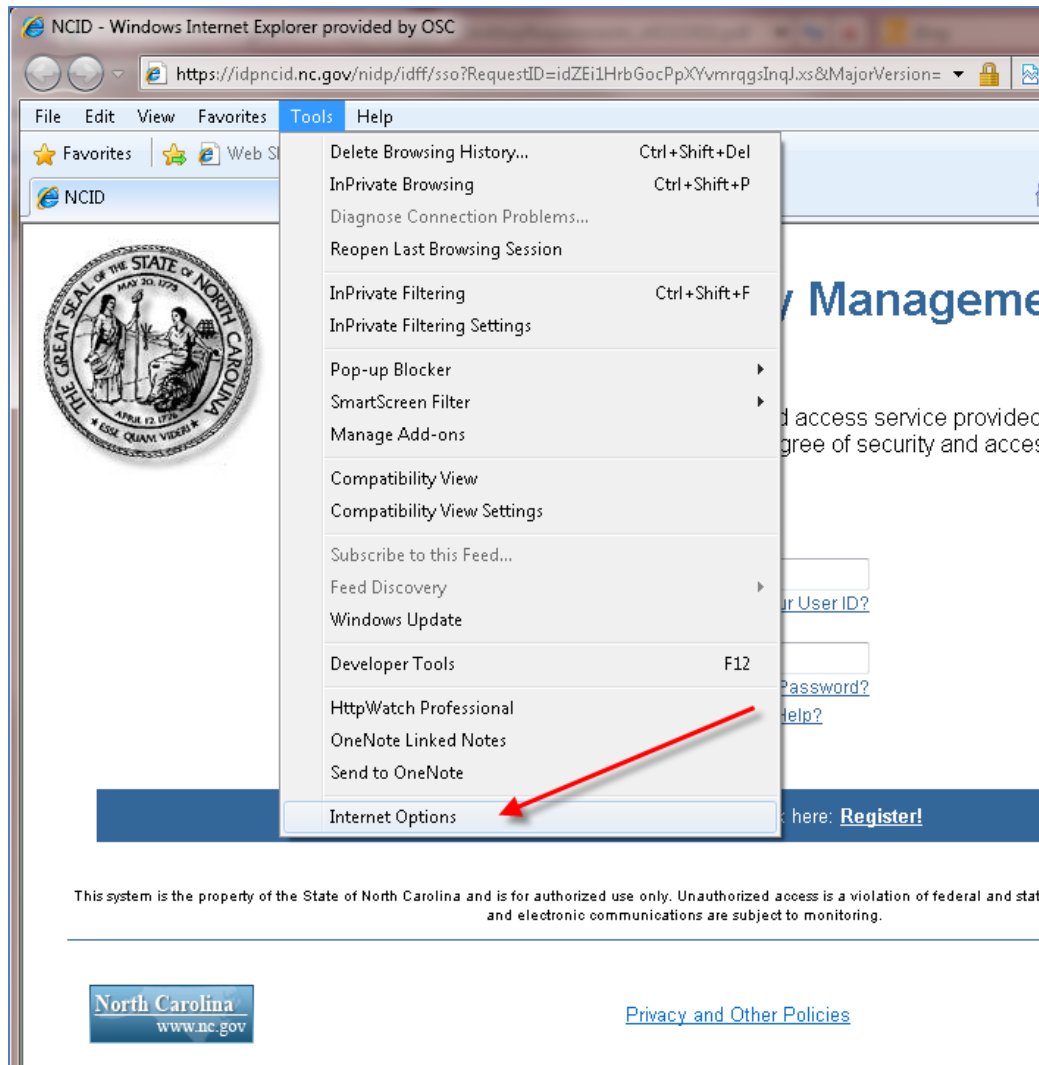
NCID - Windows Internet Explorer provided by OSC

https://idpncid.nc.gov/nidp/idff/sso?RequestID=idZEi1HrbGocPpXYvmrqgsInqJ.xs&MajorVersion=

File Edit View Favorites Tools Help

Favorites Web Sl

NCID

Delete Browsing History... Ctrl+Shift+Del
InPrivate Browsing Ctrl+Shift+P
Diagnose Connection Problems...
Reopen Last Browsing Session

InPrivate Filtering Ctrl+Shift+F
InPrivate Filtering Settings

Pop-up Blocker
SmartScreen Filter
Manage Add-ons

Compatibility View
Compatibility View Settings

Subscribe to this Feed...
Feed Discovery
Windows Update

Developer Tools F12

HttpWatch Professional
OneNote Linked Notes
Send to OneNote

Internet Options

THE GREAT SEAL OF THE STATE OF NORTH CAROLINA
MAY 20, 1775
APRIL 12, 1776
ESSE QUAM VIDERI

y Manageme

d access service provided
gree of security and acces

ur User ID?

Password?
Help?

k here: Register!

This system is the property of the State of North Carolina and is for authorized use only. Unauthorized access is a violation of federal and stat and electronic communications are subject to monitoring.

North Carolina
www.nc.gov

Privacy and Other Policies